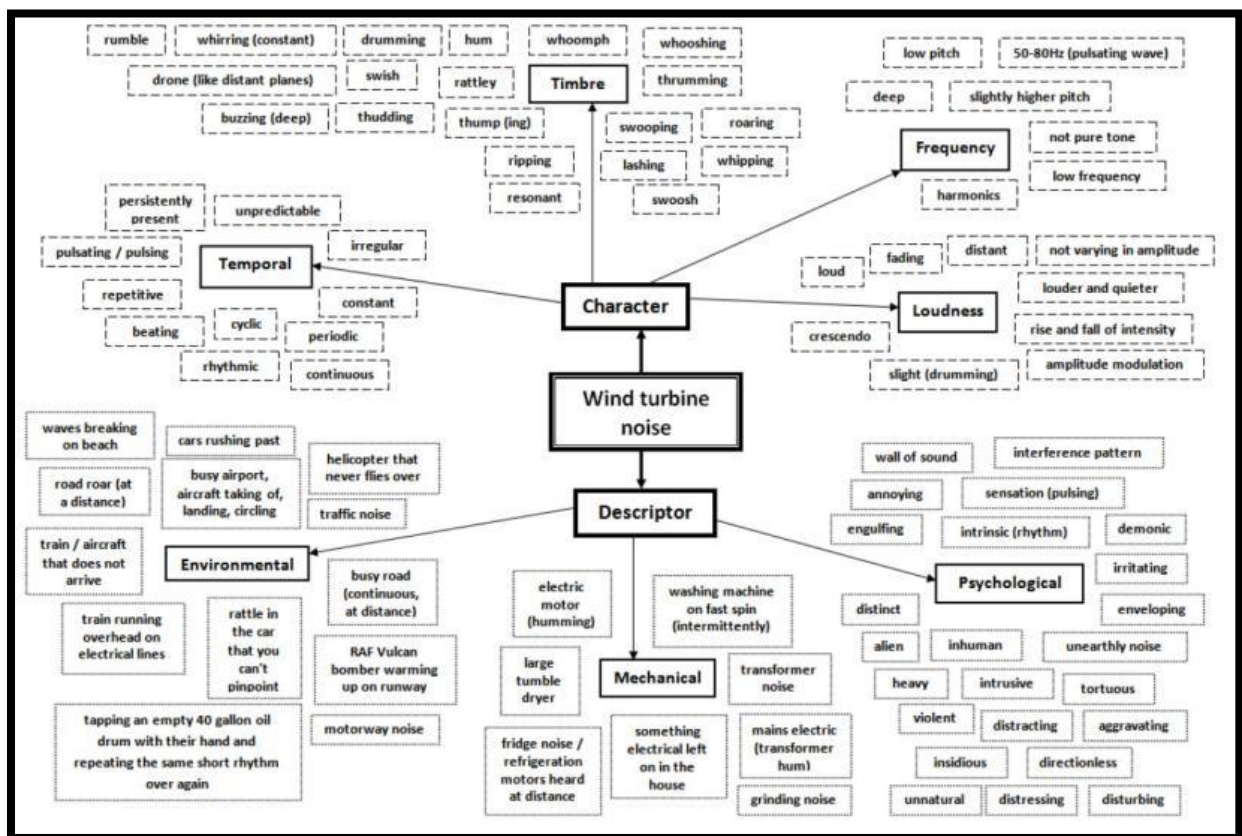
rumble
whirring (constant)
drumming
hum
whoomph
whooshing
drone (like distant planes)
swish
rattley
Timbre
thrumming
buzzing (deep)
thudding
thump (ing)
swooping
roaring
ripping
lashing
whipping
resonant
swoosh

low pitch
50-80Hz (pulsating wave)
deep
slightly higher pitch
not pure tone
Frequency
low frequency
harmonics

persistently present
unpredictable
irregular
pulsating / pulsing
Temporal
repetitive
constant
beating
cyclic
periodic
rhythmic
continuous

loud
fading
distant
not varying in amplitude
louder and quieter
Loudness
crescendo
rise and fall of intensity
amplitude modulation
slight (drumming)

Character

Wind turbine noise

Descriptor

waves breaking on beach
cars rushing past
road roar (at a distance)
busy airport, aircraft taking of, landing, circling
helicopter that never flies over
traffic noise
train / aircraft that does not arrive
Environmental
busy road (continuous, at distance)
train running overhead on electrical lines
rattle in the car that you can't pinpoint
RAF Vulcan bomber warming up on runway
tapping an empty 40 gallon oil drum with their hand and repeating the same short rhythm over again
motorway noise

electric motor (humming)
washing machine on fast spin (intermittently)
large tumble dryer
Mechanical
transformer noise
fridge noise / refrigeration motors heard at distance
something electrical left on in the house
mains electric (transformer hum)
grinding noise

wall of sound
interference pattern
annoying
sensation (pulsing)
engulfing
intrinsic (rhythm)
demonic
Psychological
irritating
distinct
enveloping
alien
inhuman
unearthly noise
heavy
intrusive
tortuous
violent
distracting
aggravating
insidious
directionless
unnatural
distressing
disturbing